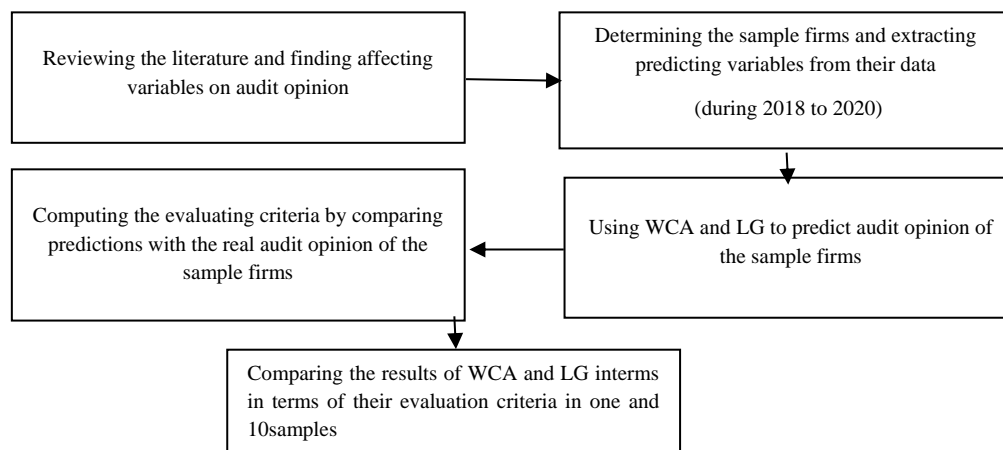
Reviewing the literature and finding affecting variables on audit opinion

Determining the sample firms and extracting predicting variables from their data

(during 2018 to 2020)

Using WCA and LG to predict audit opinion of the sample firms

Computing the evaluating criteria by comparing predictions with the real audit opinion of the sample firms

Comparing the results of WCA and LG interms in terms of their evaluation criteria in one and 10samples